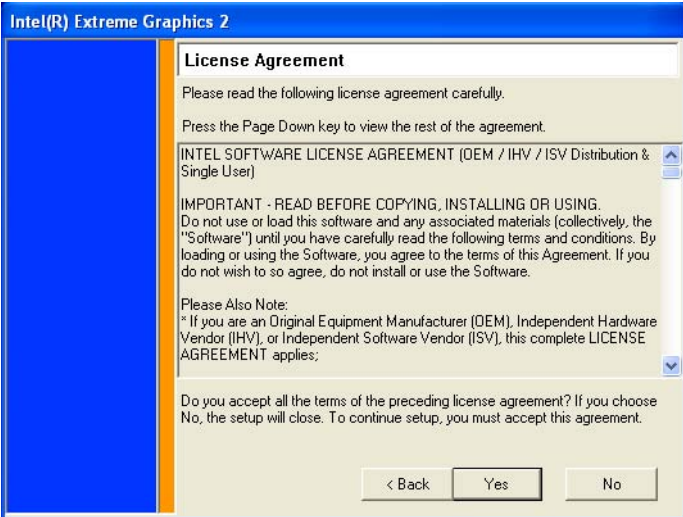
Intel(R) Extreme Graphics 2

License Agreement

Please read the following license agreement carefully.

Press the Page Down key to view the rest of the agreement.

INTEL SOFTWARE LICENSE AGREEMENT (OEM / IHV / ISV Distribution & Single User)

IMPORTANT - READ BEFORE COPYING, INSTALLING OR USING.
Do not use or load this software and any associated materials (collectively, the "Software") until you have carefully read the following terms and conditions. By loading or using the Software, you agree to the terms of this Agreement. If you do not wish to so agree, do not install or use the Software.

Please Also Note:
* If you are an Original Equipment Manufacturer (OEM), Independent Hardware Vendor (IHV), or Independent Software Vendor (ISV), this complete LICENSE AGREEMENT applies;

Do you accept all the terms of the preceding license agreement? If you choose No, the setup will close. To continue setup, you must accept this agreement.

< Back
Yes
No